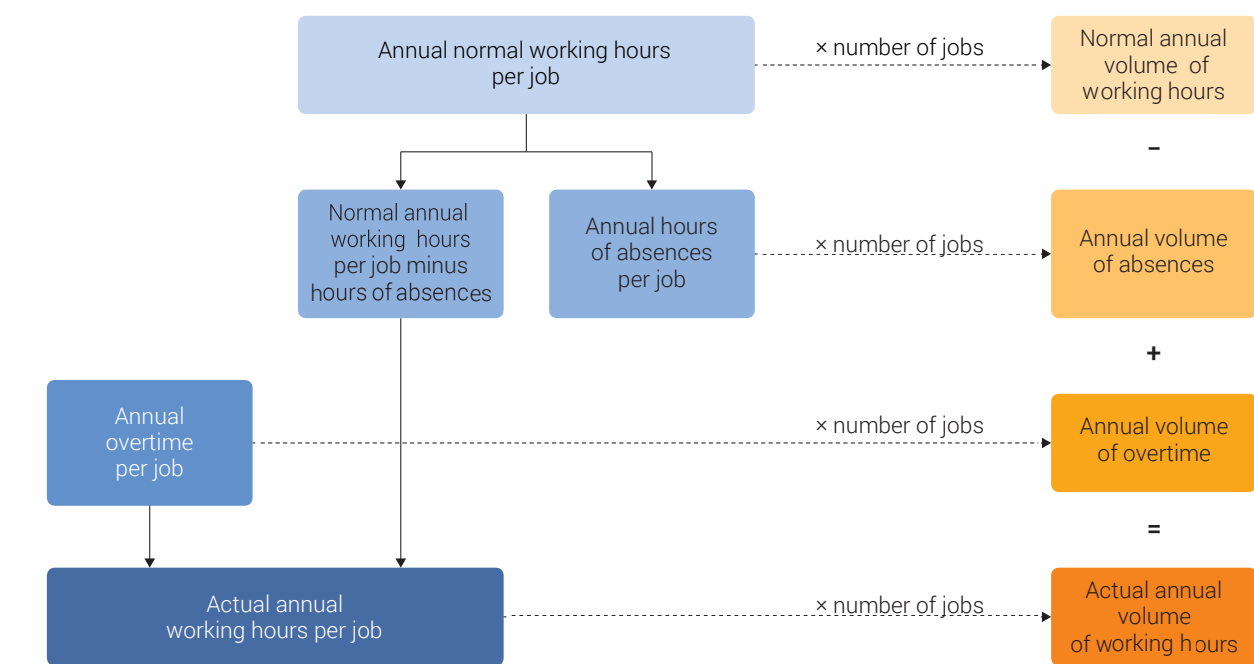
Annual normal working hours per job

× number of jobs

Normal annual volume of working hours

–

Normal annual working hours per job minus hours of absences

Annual hours of absences per job

× number of jobs

Annual volume of absences

+

Annual overtime per job

× number of jobs

Annual volume of overtime

=

Actual annual working hours per job

× number of jobs

Actual annual volume of working hours